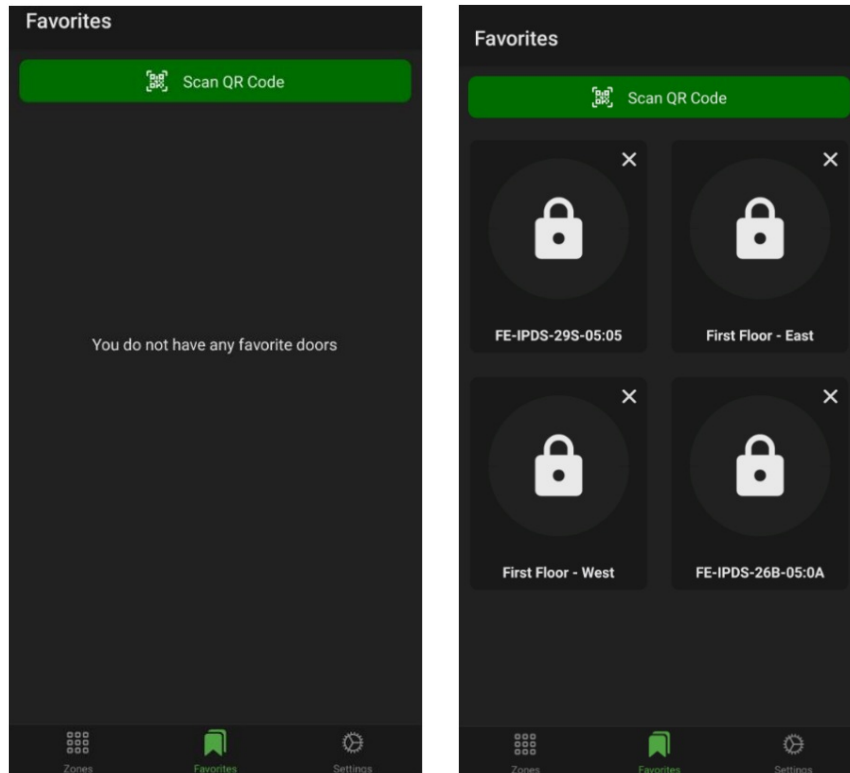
Favorites

Scan QR Code

You do not have any favorite doors

Zones Favorites Settings

Favorites

Scan QR Code

FE-IPDS-29S-05:05

First Floor - East

First Floor - West

FE-IPDS-26B-05:0A

Zones Favorites Settings